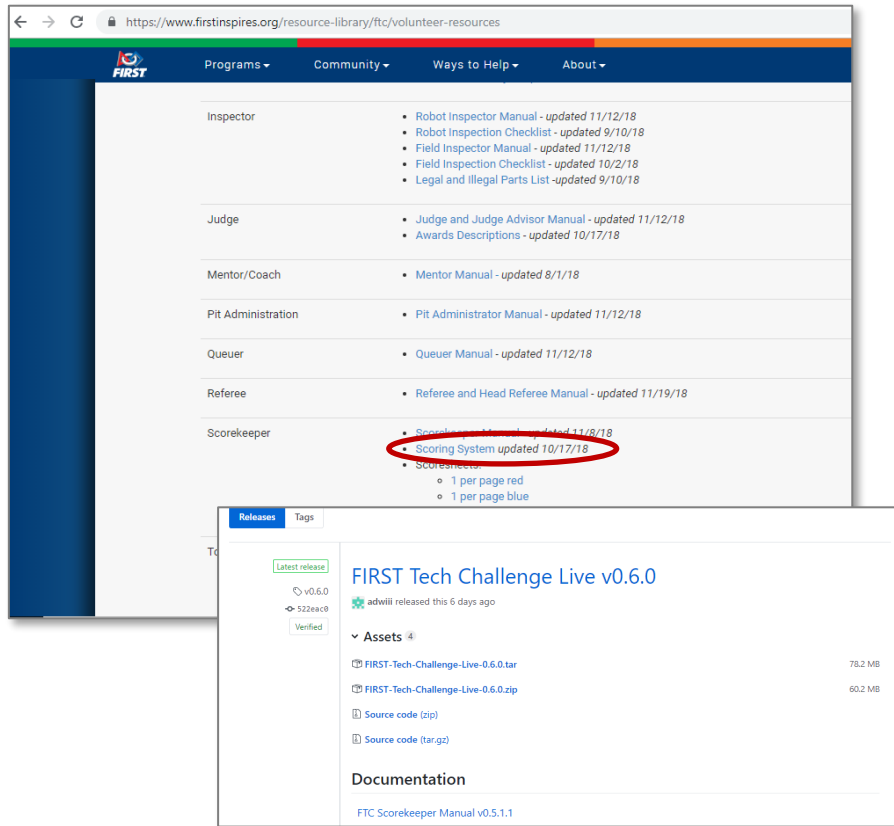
https://www.firstinspires.org/resource-library/ftc/volunteer-resources

FIRST

Programs ▾ Community ▾ Ways to Help ▾ About ▾

| | |
|---|---|
| Inspector | • Robot Inspector Manual - updated 11/12/18<br>• Robot Inspection Checklist - updated 9/10/18<br>• Field Inspector Manual - updated 11/12/18<br>• Field Inspection Checklist - updated 10/2/18<br>• Legal and Illegal Parts List -updated 9/10/18 |
| Judge | • Judge and Judge Advisor Manual - updated 11/12/18<br>• Awards Descriptions - updated 10/17/18 |
| Mentor/Coach | • Mentor Manual - updated 8/1/18 |
| Pit Administration | • Pit Administrator Manual - updated 11/12/18 |
| Queuer | • Queuer Manual - updated 11/12/18 |
| Referee | • Referee and Head Referee Manual - updated 11/19/18 |
| Scorekeeper | • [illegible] updated 11/8/18<br>• Scoring System updated 10/17/18<br>• Scoresheets:<br>◦ 1 per page red<br>◦ 1 per page blue |
| To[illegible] | |

Releases Tags

Latest release
v0.6.0
522eac0
Verified

FIRST Tech Challenge Live v0.6.0

adwiii released this 6 days ago

Assets 4

FIRST-Tech-Challenge-Live-0.6.0.tar 78.2 MB

FIRST-Tech-Challenge-Live-0.6.0.zip 60.2 MB

Source code (zip)

Source code (tar.gz)

Documentation

FTC Scorekeeper Manual v0.5.1.1